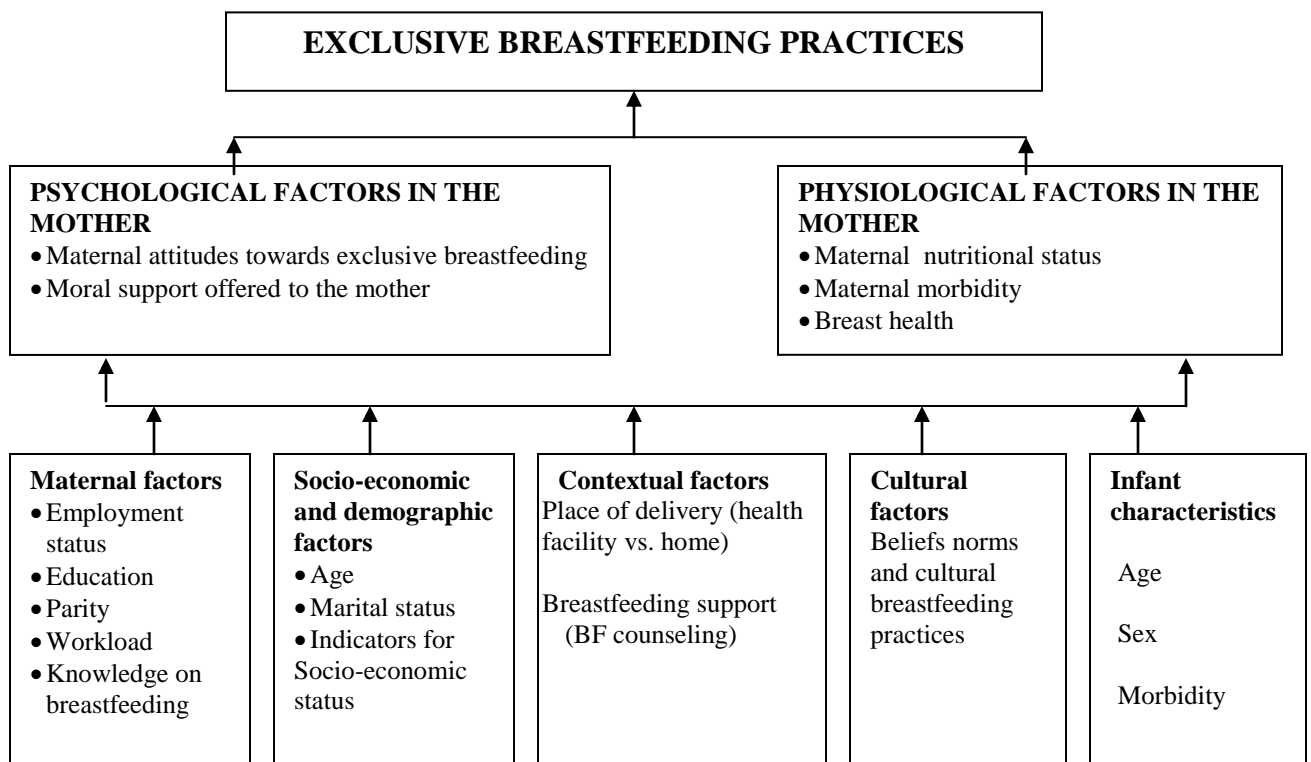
**EXCLUSIVE BREASTFEEDING PRACTICES**

**PSYCHOLOGICAL FACTORS IN THE MOTHER**
- Maternal attitudes towards exclusive breastfeeding
- Moral support offered to the mother

**PHYSIOLOGICAL FACTORS IN THE MOTHER**
- Maternal nutritional status
- Maternal morbidity
- Breast health

**Maternal factors**
- Employment status
- Education
- Parity
- Workload
- Knowledge on breastfeeding

**Socio-economic and demographic factors**
- Age
- Marital status
- Indicators for Socio-economic status

**Contextual factors**
Place of delivery (health facility vs. home)

Breastfeeding support (BF counseling)

**Cultural factors**
Beliefs norms and cultural breastfeeding practices

**Infant characteristics**
Age

Sex

Morbidity